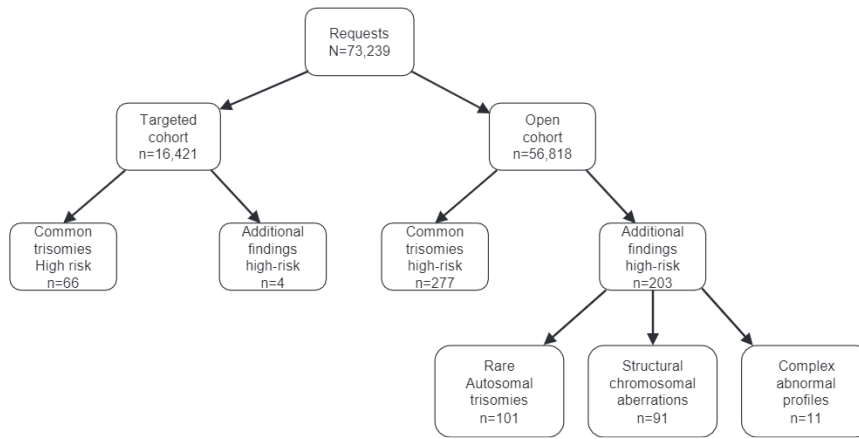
Requests
N=73,239

Targeted cohort
n=16,421

Open cohort
n=56,818

Common trisomies
High risk
n=66

Additional findings
high-risk
n=4

Common trisomies
high-risk
n=277

Additional findings
high-risk
n=203

Rare Autosomal trisomies
n=101

Structural chromosomal aberrations
n=91

Complex abnormal profiles
n=11